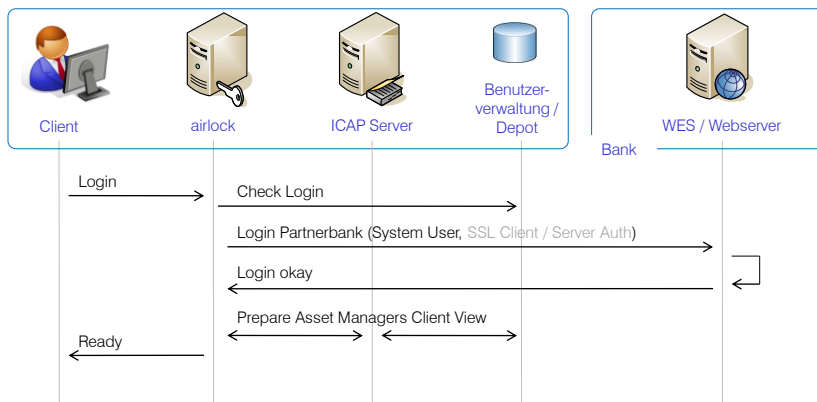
Client

airlock

ICAP Server

Benutzerverwaltung / Depot

WES / Webserver

Bank

Login

Check Login

Login Partnerbank (System User, SSL Client / Server Auth)

Login okay

Prepare Asset Managers Client View

Ready